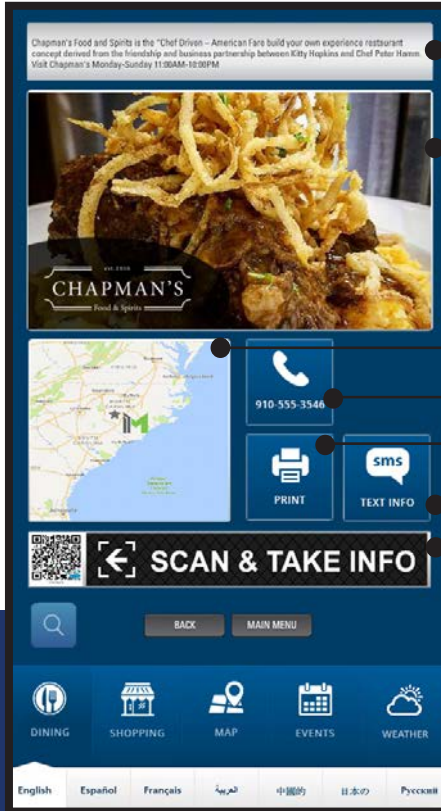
Chapman's Food and Spirits is the "Chef Driven – American Fare build your own experience restaurant concept derived from the friendship and business partnership between Kitty Hopkins and Chef Peter Hamm Visit Chapman's Monday-Sunday 11:00AM-10:00PM

EST. 2016
CHAPMAN'S
Food & Spirits

910-555-3546

PRINT

sms
TEXT INFO

SCAN & TAKE INFO

BACK
MAIN MENU

DINING
SHOPPING
MAP
EVENTS
WEATHER

English
Español
Français
العربية
中國的
日本の
Русский